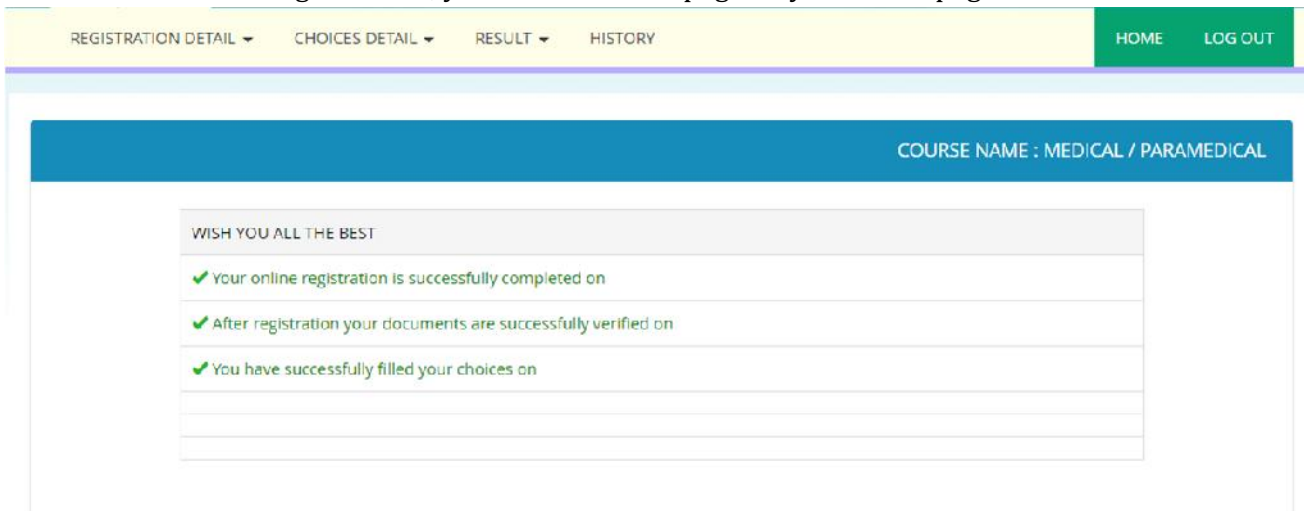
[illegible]

REGISTRATION DETAIL ▾ CHOICES DETAIL ▾ RESULT ▾ HISTORY HOME LOG OUT

COURSE NAME : MEDICAL / PARAMEDICAL

WISH YOU ALL THE BEST

✔ Your online registration is successfully completed on

✔ After registration your documents are successfully verified on

✔ You have successfully filled your choices on